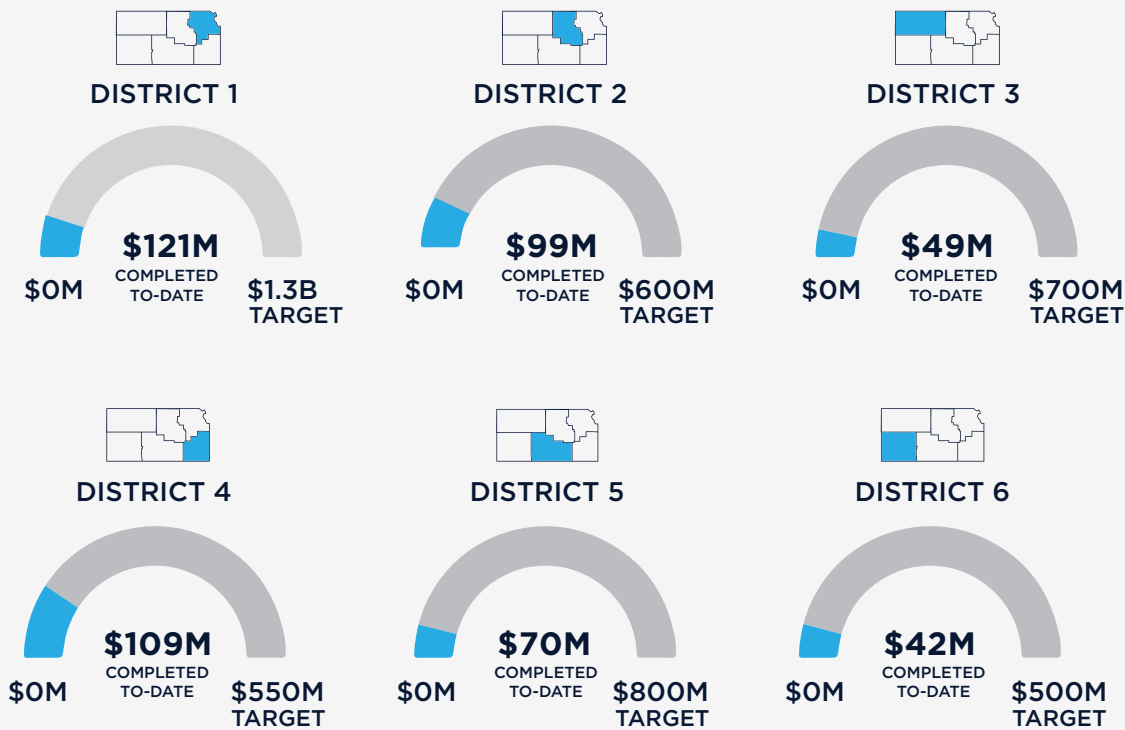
DISTRICT 1

$121M
COMPLETED TO-DATE

$0M

$1.3B TARGET

DISTRICT 2

$99M
COMPLETED TO-DATE

$0M

$600M TARGET

DISTRICT 3

$49M
COMPLETED TO-DATE

$0M

$700M TARGET

DISTRICT 4

$109M
COMPLETED TO-DATE

$0M

$550M TARGET

DISTRICT 5

$70M
COMPLETED TO-DATE

$0M

$800M TARGET

DISTRICT 6

$42M
COMPLETED TO-DATE

$0M

$500M TARGET